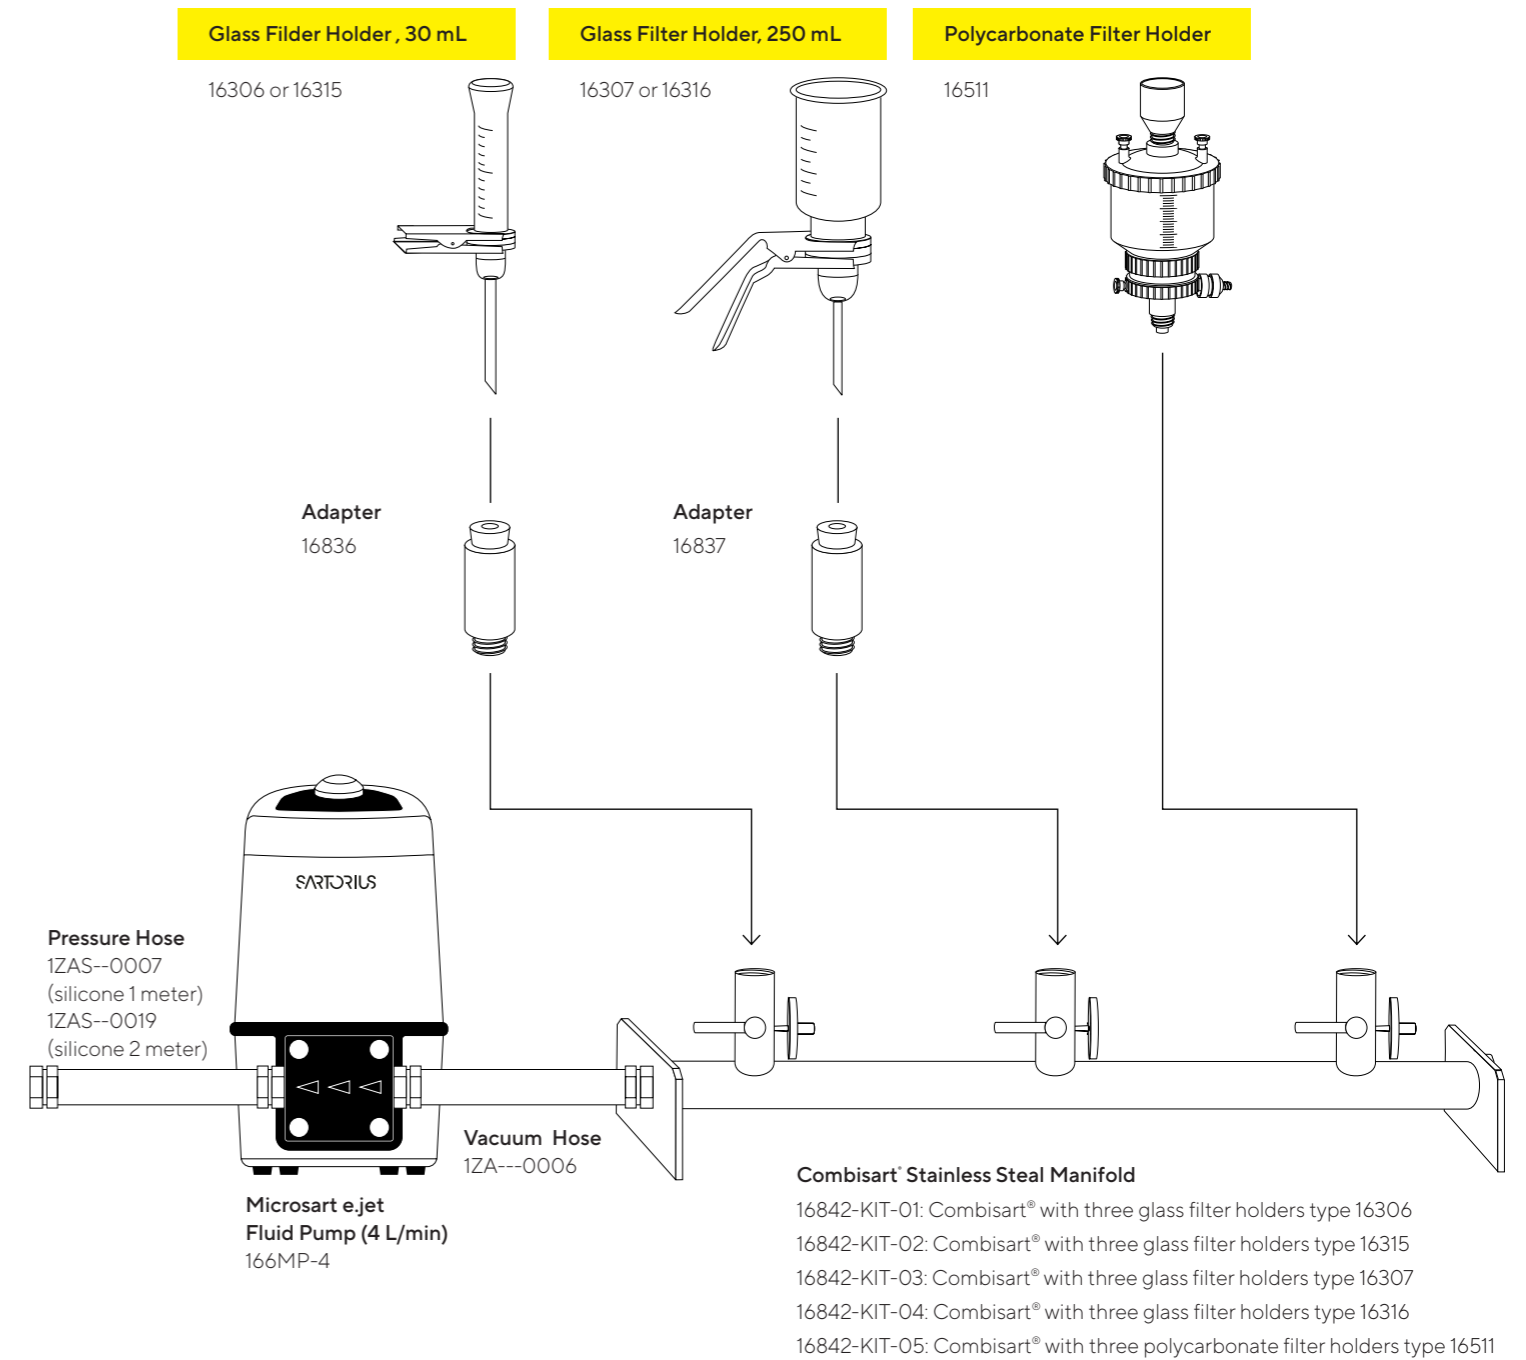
Glass Filder Holder , 30 mL

16306 or 16315

Glass Filter Holder, 250 mL

16307 or 16316

Polycarbonate Filter Holder

16511

Adapter
16836

Adapter
16837

SARTORIUS

Pressure Hose
1ZAS--0007
(silicone 1 meter)
1ZAS--0019
(silicone 2 meter)

Vacuum Hose
1ZA---0006

Microsart e.jet
Fluid Pump (4 L/min)
166MP-4

Combisart® Stainless Steal Manifold
16842-KIT-01: Combisart® with three glass filter holders type 16306
16842-KIT-02: Combisart® with three glass filter holders type 16315
16842-KIT-03: Combisart® with three glass filter holders type 16307
16842-KIT-04: Combisart® with three glass filter holders type 16316
16842-KIT-05: Combisart® with three polycarbonate filter holders type 16511